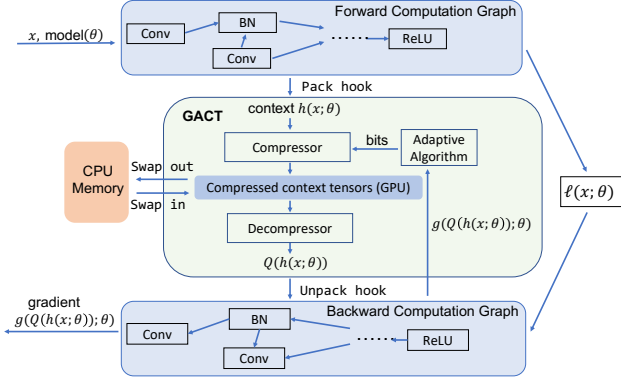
Forward Computation Graph

$x$, model($\theta$)

Conv

BN

Conv

ReLU

Pack hook

GACT

context $h(x;\theta)$

Compressor

bits

Adaptive Algorithm

CPU Memory

Swap out

Swap in

Compressed context tensors (GPU)

Decompressor

$Q(h(x;\theta))$

$g(Q(h(x;\theta));\theta)$

$\ell(x;\theta)$

Unpack hook

gradient
$g(Q(h(x;\theta));\theta)$

Backward Computation Graph

BN

Conv

Conv

ReLU